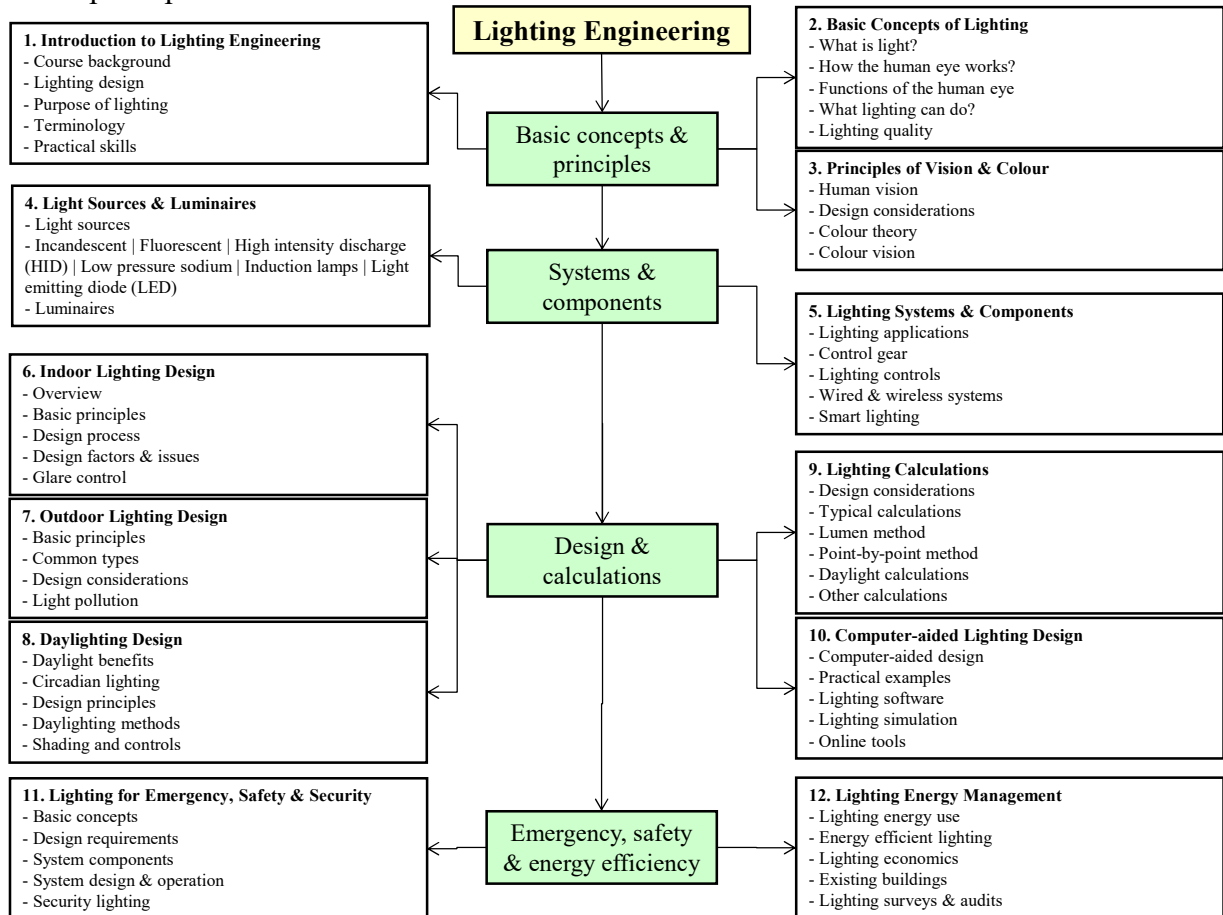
Lighting Engineering

1. Introduction to Lighting Engineering
- Course background
- Lighting design
- Purpose of lighting
- Terminology
- Practical skills

2. Basic Concepts of Lighting
- What is light?
- How the human eye works?
- Functions of the human eye
- What lighting can do?
- Lighting quality

Basic concepts & principles

3. Principles of Vision & Colour
- Human vision
- Design considerations
- Colour theory
- Colour vision

4. Light Sources & Luminaires
- Light sources
- Incandescent | Fluorescent | High intensity discharge (HID) | Low pressure sodium | Induction lamps | Light emitting diode (LED)
- Luminaires

Systems & components

5. Lighting Systems & Components
- Lighting applications
- Control gear
- Lighting controls
- Wired & wireless systems
- Smart lighting

6. Indoor Lighting Design
- Overview
- Basic principles
- Design process
- Design factors & issues
- Glare control

9. Lighting Calculations
- Design considerations
- Typical calculations
- Lumen method
- Point-by-point method
- Daylight calculations
- Other calculations

7. Outdoor Lighting Design
- Basic principles
- Common types
- Design considerations
- Light pollution

Design & calculations

10. Computer-aided Lighting Design
- Computer-aided design
- Practical examples
- Lighting software
- Lighting simulation
- Online tools

8. Daylighting Design
- Daylight benefits
- Circadian lighting
- Design principles
- Daylighting methods
- Shading and controls

11. Lighting for Emergency, Safety & Security
- Basic concepts
- Design requirements
- System components
- System design & operation
- Security lighting

Emergency, safety & energy efficiency

12. Lighting Energy Management
- Lighting energy use
- Energy efficient lighting
- Lighting economics
- Existing buildings
- Lighting surveys & audits